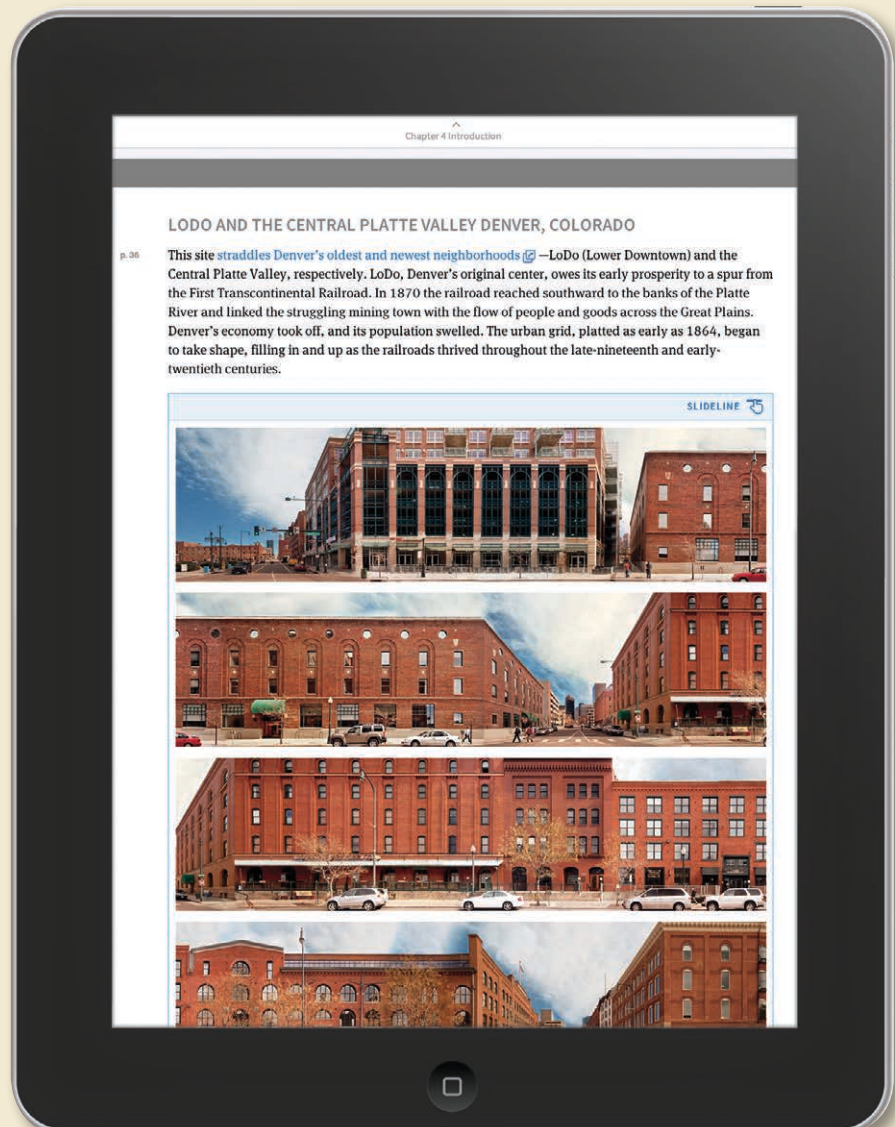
Chapter 4 Introduction

LODO AND THE CENTRAL PLATTE VALLEY DENVER, COLORADO

p. 36

This site straddles Denver's oldest and newest neighborhoods —LoDo (Lower Downtown) and the Central Platte Valley, respectively. LoDo, Denver's original center, owes its early prosperity to a spur from the First Transcontinental Railroad. In 1870 the railroad reached southward to the banks of the Platte River and linked the struggling mining town with the flow of people and goods across the Great Plains. Denver's economy took off, and its population swelled. The urban grid, platted as early as 1864, began to take shape, filling in and up as the railroads thrived throughout the late-nineteenth and early-twentieth centuries.

SLIDELINE